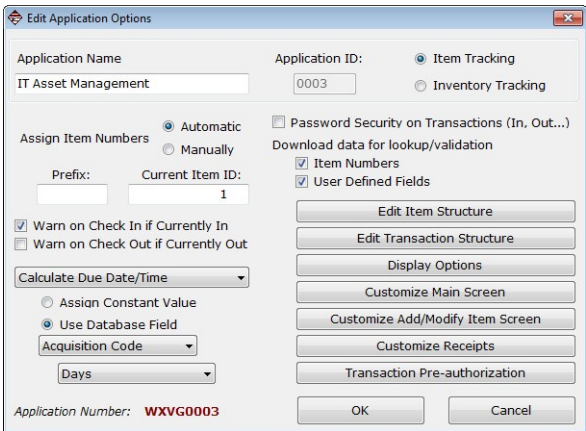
Edit Application Options

Application Name
IT Asset Management

Application ID:
0003

Item Tracking
Inventory Tracking

Assign Item Numbers
Automatic
Manually

Prefix:
Current Item ID:
1

Warn on Check In if Currently In
Warn on Check Out if Currently Out

Calculate Due Date/Time
Assign Constant Value
Use Database Field
Acquisition Code
Days

Password Security on Transactions (In, Out...)
Download data for lookup/validation
Item Numbers
User Defined Fields

Edit Item Structure
Edit Transaction Structure
Display Options
Customize Main Screen
Customize Add/Modify Item Screen
Customize Receipts
Transaction Pre-authorization

Application Number: WXVG0003

OK
Cancel